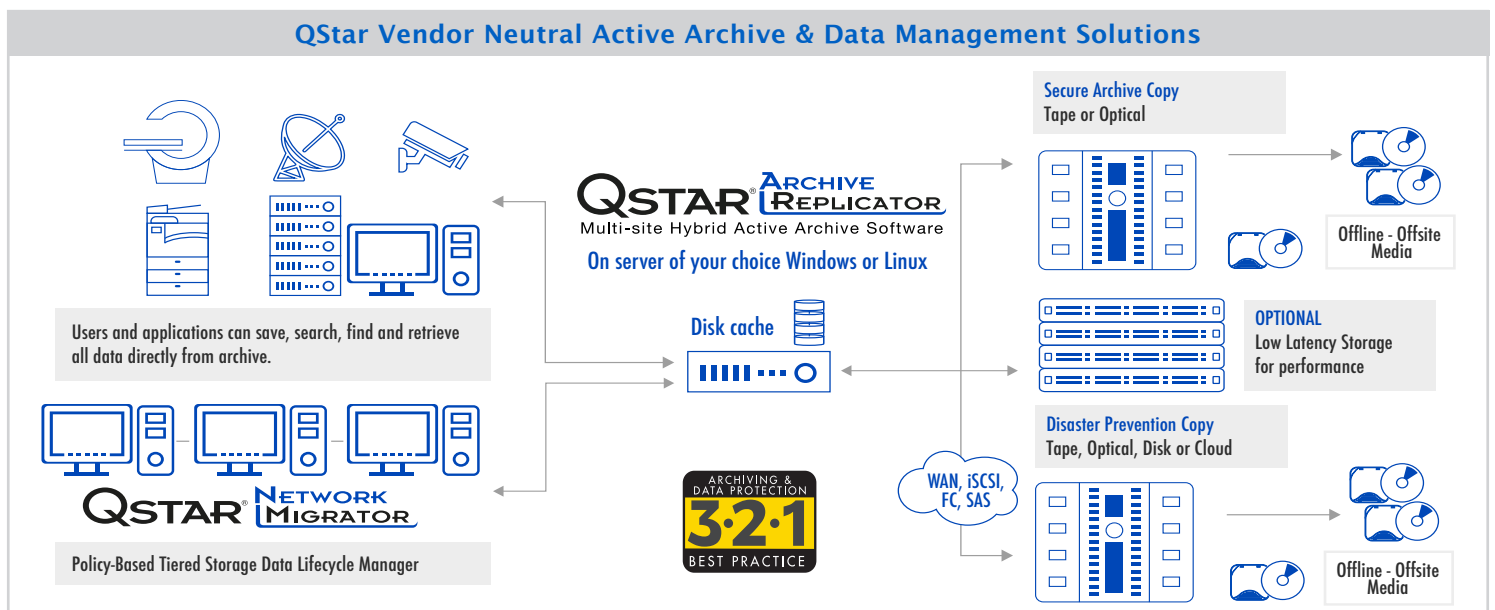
QStar Vendor Neutral Active Archive & Data Management Solutions

Secure Archive Copy
Tape or Optical

QSTAR® ARCHIVE REPLICATOR
Multi-site Hybrid Active Archive Software
On server of your choice Windows or Linux

Offline - Offsite Media

Users and applications can save, search, find and retrieve all data directly from archive.

Disk cache

OPTIONAL
Low Latency Storage for performance

Disaster Prevention Copy
Tape, Optical, Disk or Cloud

WAN, iSCSI, FC, SAS

QSTAR® NETWORK MIGRATOR

ARCHIVING & DATA PROTECTION
3·2·1
BEST PRACTICE

Offline - Offsite Media

Policy-Based Tiered Storage Data Lifecycle Manager